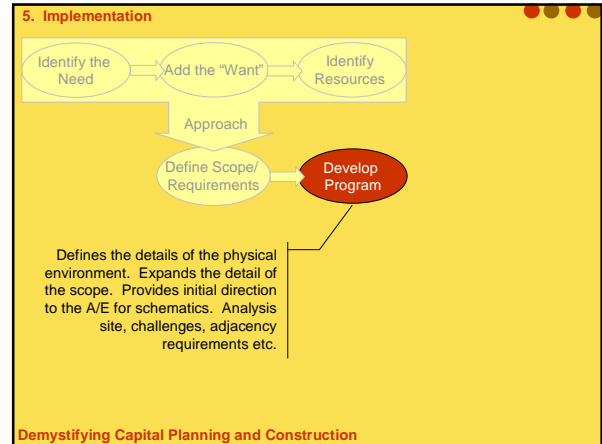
5. Implementation

Identify the Need

Add the "Want"

Identify Resources

Approach

Define Scope/ Requirements

Develop Program

Defines the details of the physical environment. Expands the detail of the scope. Provides initial direction to the A/E for schematics. Analysis site, challenges, adjacency requirements etc.

Demystifying Capital Planning and Construction